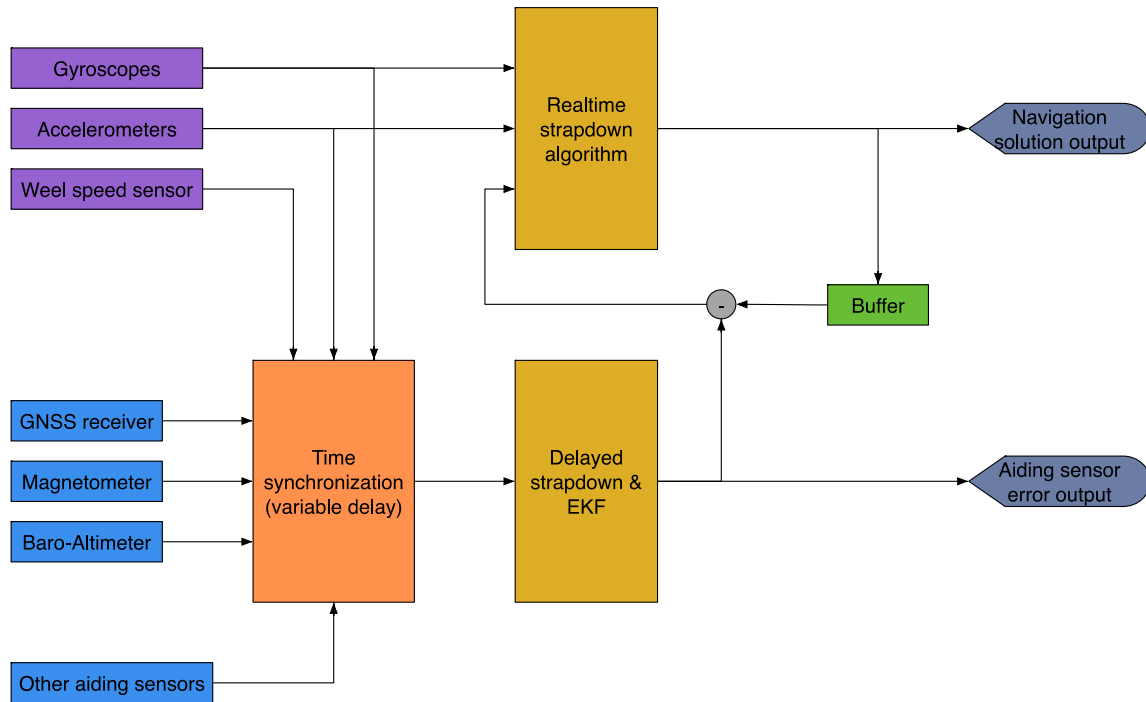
Gyroscopes

Accelerometers

Weel speed sensor

Realtime strapdown algorithm

Navigation solution output

Buffer

-

GNSS receiver

Magnetometer

Baro-Altimeter

Time synchronization (variable delay)

Delayed strapdown & EKF

Aiding sensor error output

Other aiding sensors